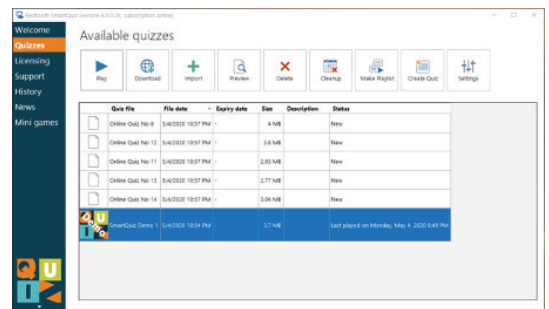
Redtooth SmartQuiz (version 4.9.0.8, subscription active)

Welcome
Quizzes
Licensing
Support
History
News
Mini games

Available quizzes

Play
Download
Import
Preview
Delete
Cleanup
Make Playlist
Create Quiz
Settings

| | Quiz file | File date | Expiry date | Size | Description | Status |
|---|---|---|---|---|---|---|
| | Online Quiz No 8 | 5/4/2020 10:57 PM | - | 4 MB | | New |
| | Online Quiz No 12 | 5/4/2020 10:57 PM | - | 3.8 MB | | New |
| | Online Quiz No 11 | 5/4/2020 10:57 PM | - | 2.93 MB | | New |
| | Online Quiz No 13 | 5/4/2020 10:57 PM | - | 2.77 MB | | New |
| | Online Quiz No 14 | 5/4/2020 10:57 PM | - | 3.06 MB | | New |
| | SmartQuiz Demo 1 | 5/4/2020 10:54 PM | | 3.7 MB | | Last played on Monday, May 4, 2020 6:49 PM |

QUIZ